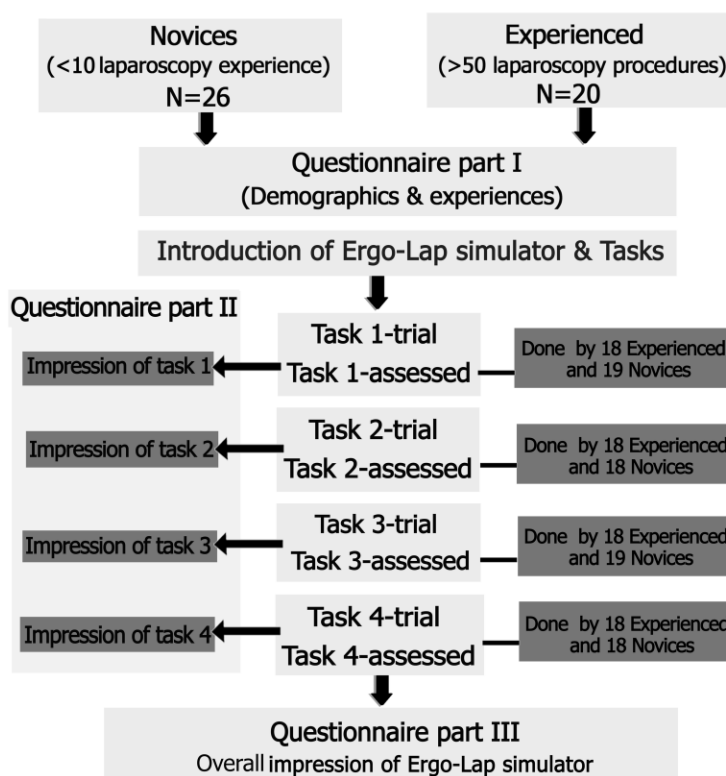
Novices
(<10 laparoscopy experience)
N=26

Experienced
(>50 laparoscopy procedures)
N=20

Questionnaire part I
(Demographics & experiences)

Introduction of Ergo-Lap simulator & Tasks

Questionnaire part II

Impression of task 1

Task 1-trial
Task 1-assessed

Done by 18 Experienced and 19 Novices

Impression of task 2

Task 2-trial
Task 2-assessed

Done by 18 Experienced and 18 Novices

Impression of task 3

Task 3-trial
Task 3-assessed

Done by 18 Experienced and 19 Novices

Impression of task 4

Task 4-trial
Task 4-assessed

Done by 18 Experienced and 18 Novices

Questionnaire part III
Overall impression of Ergo-Lap simulator